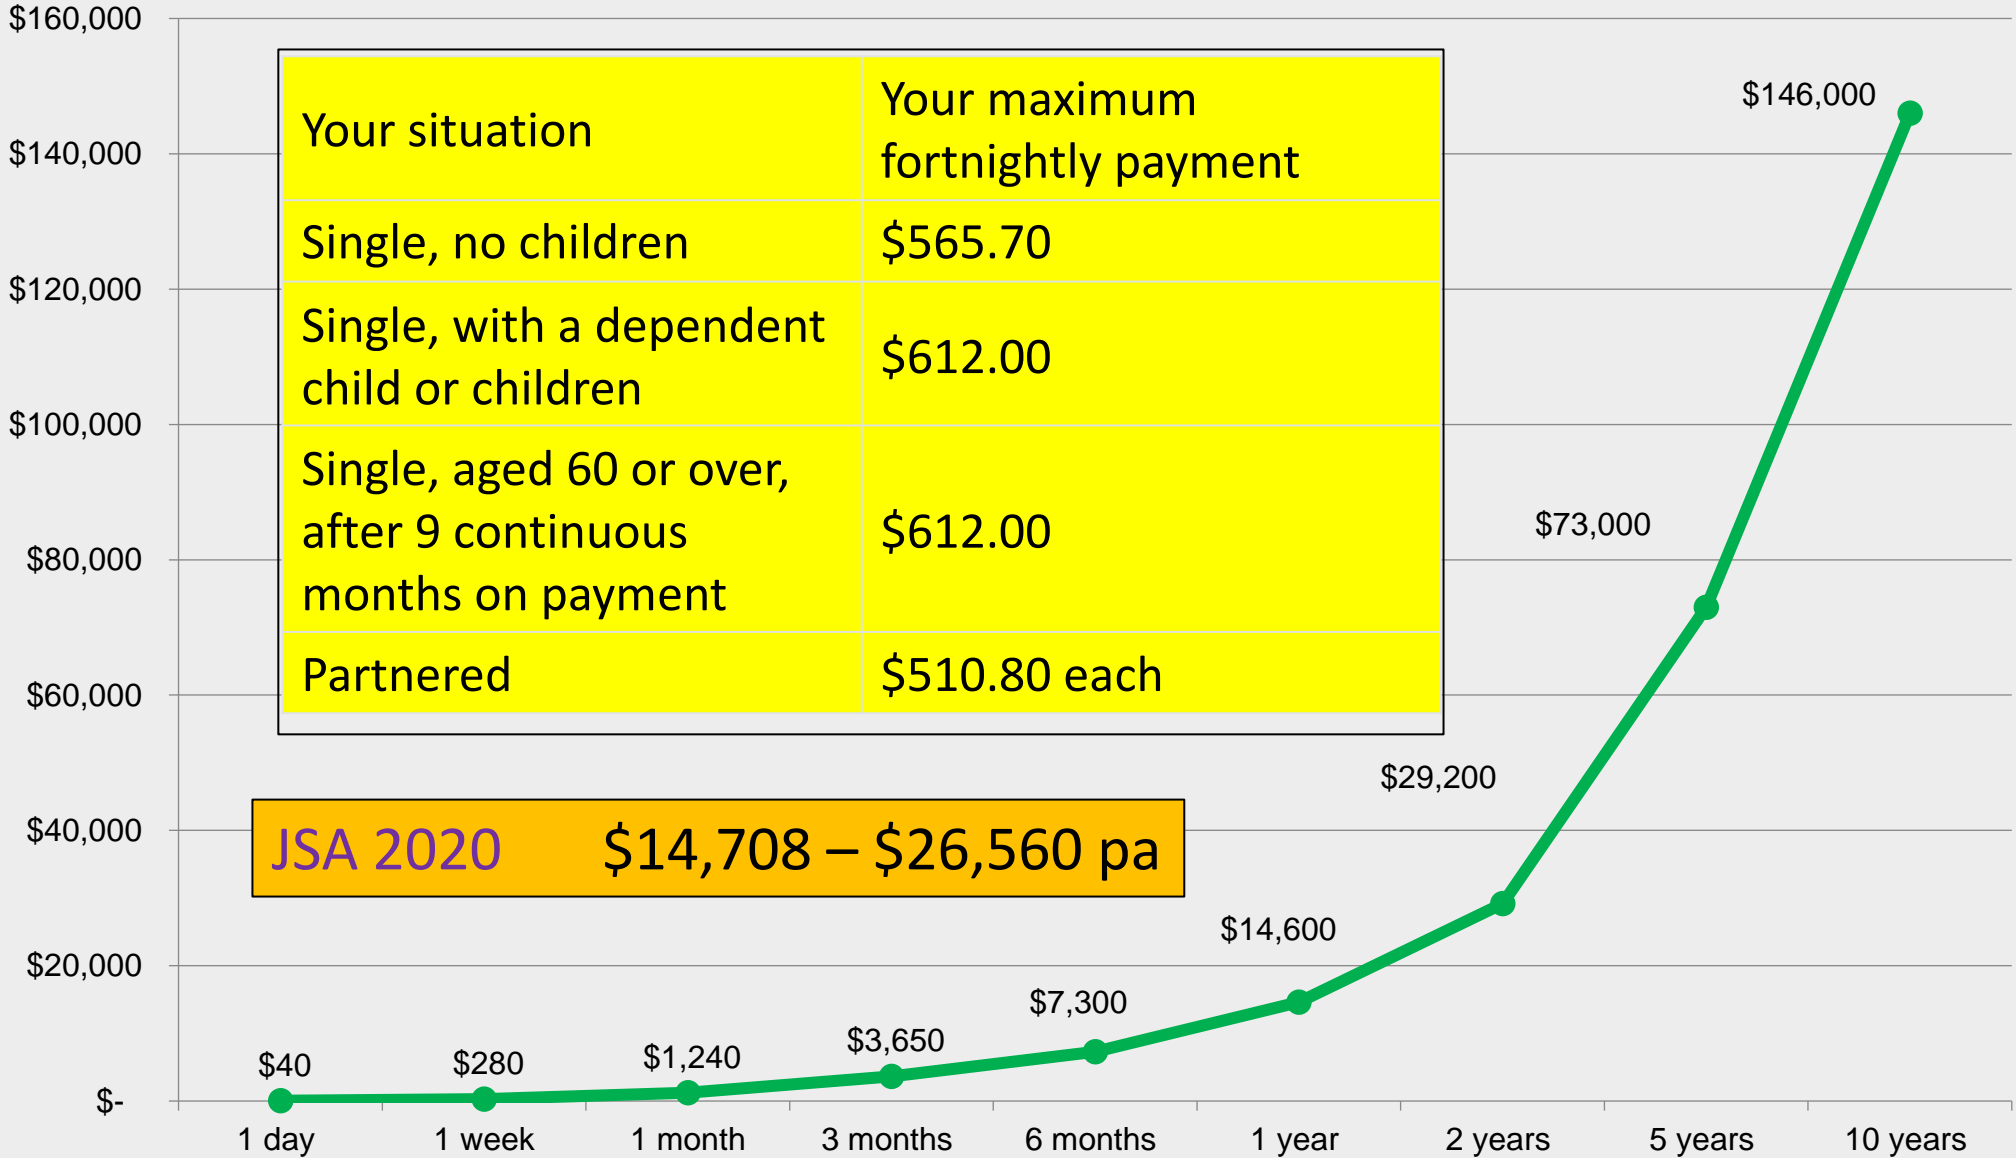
$160,000
$140,000
$120,000
$100,000
$80,000
$60,000
$40,000
$20,000
$-

| Your situation | Your maximum fortnightly payment |
|---|---|
| Single, no children | \$565.70 |
| Single, with a dependent child or children | \$612.00 |
| Single, aged 60 or over, after 9 continuous months on payment | \$612.00 |
| Partnered | \$510.80 each |

JSA 2020 $14,708 – $26,560 pa

$40
$280
$1,240
$3,650
$7,300
$14,600
$29,200
$73,000
$146,000

1 day
1 week
1 month
3 months
6 months
1 year
2 years
5 years
10 years